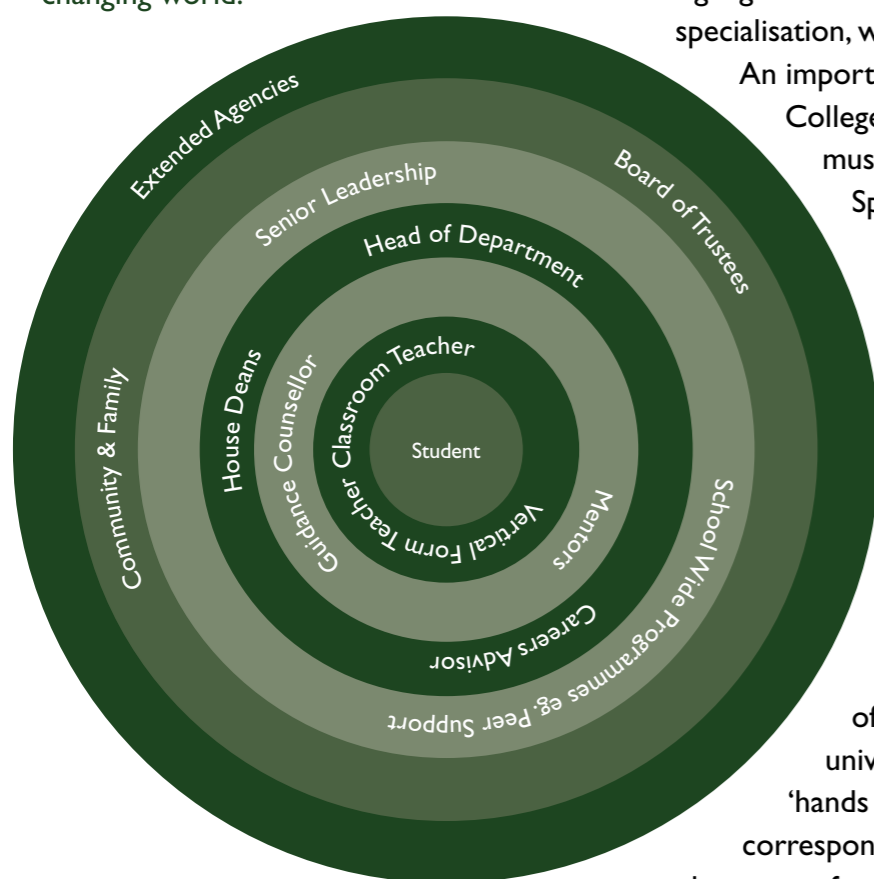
changing world.

specialisation, w

An import

College

mus

Sp

Extended Agencies

Board of Trustees

Senior Leadership

Head of Department

Classroom Teacher

Student

House Deans

Guidance Counsellor

Community & Family

Vertical Form Teacher

Mentors

Careers Advisor

School Wide Programmes eg. Peer Support

of

univ

'hands

correspon